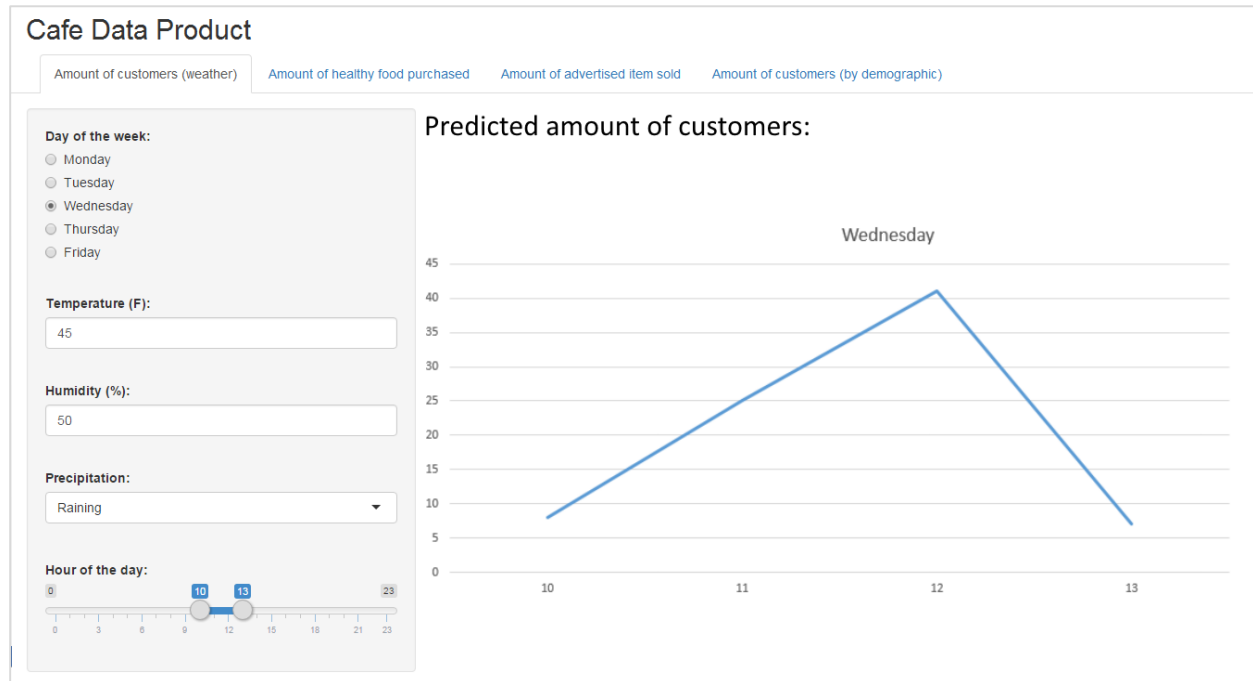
Cafe Data Product

Amount of customers (weather) | Amount of healthy food purchased | Amount of advertised item sold | Amount of customers (by demographic)

Day of the week:
Monday
Tuesday
Wednesday
Thursday
Friday

Temperature (F):
45

Humidity (%):
50

Precipitation:
Raining

Hour of the day:
0 10 13 23
0 3 6 9 12 15 18 21 23

Predicted amount of customers:

Wednesday

45
40
35
30
25
20
15
10
5
0

10 11 12 13